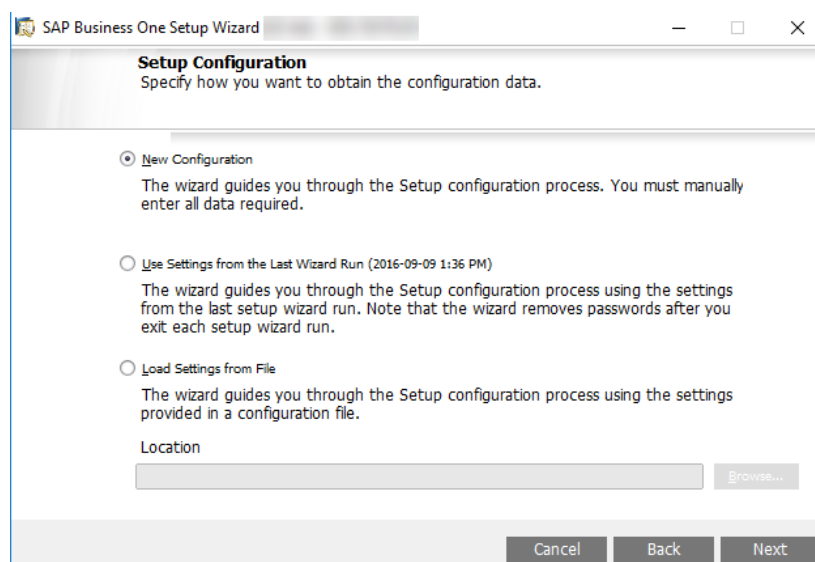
SAP Business One Setup Wizard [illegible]

Setup Configuration
Specify how you want to obtain the configuration data.

New Configuration

The wizard guides you through the Setup configuration process. You must manually enter all data required.

Use Settings from the Last Wizard Run (2016-09-09 1:36 PM)

The wizard guides you through the Setup configuration process using the settings from the last setup wizard run. Note that the wizard removes passwords after you exit each setup wizard run.

Load Settings from File

The wizard guides you through the Setup configuration process using the settings provided in a configuration file.

Location

Browse...

Cancel Back Next